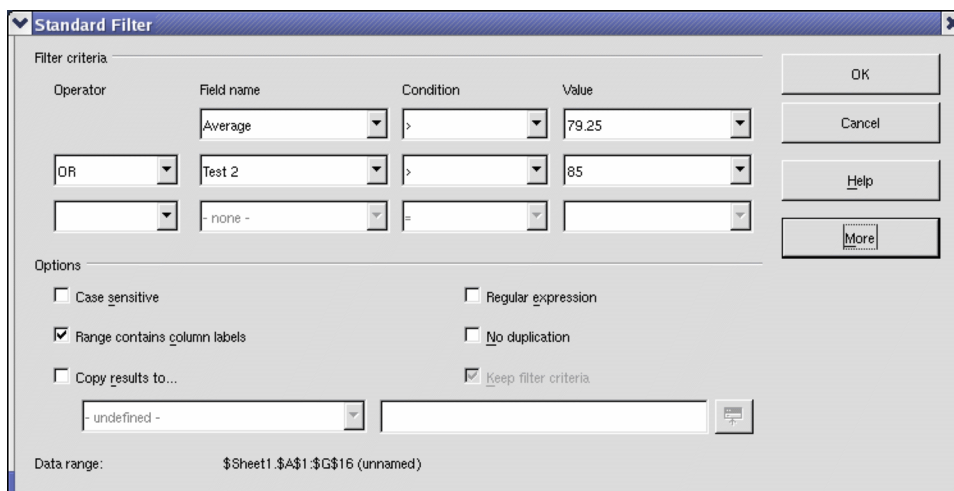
Standard Filter

Filter criteria

| Operator | Field name | Condition | Value |
|---|---|---|---|
| | Average | > | 79.25 |
| OR | Test 2 | > | 85 |
| | - none - | = | |

OK

Cancel

Help

More

Options

Case sensitive

Regular expression

Range contains column labels

No duplication

Copy results to...

Keep filter criteria

- undefined -

Data range: $Sheet1.$A$1:$G$16 (unnamed)